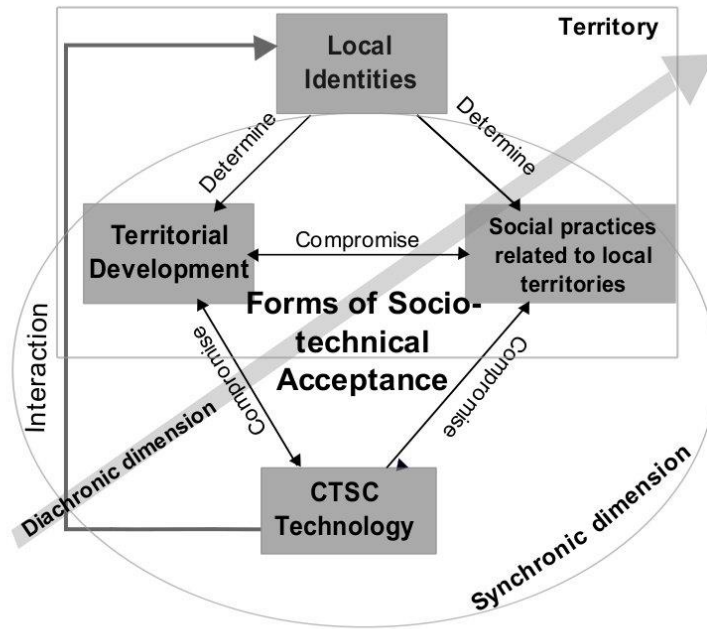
Territory

Local Identities

Determine

Determine

Territorial Development

Compromise

Social practices related to local territories

Forms of Socio-technical Acceptance

Interaction

Compromise

Compromise

Diachronic dimension

CTSC Technology

Synchronic dimension